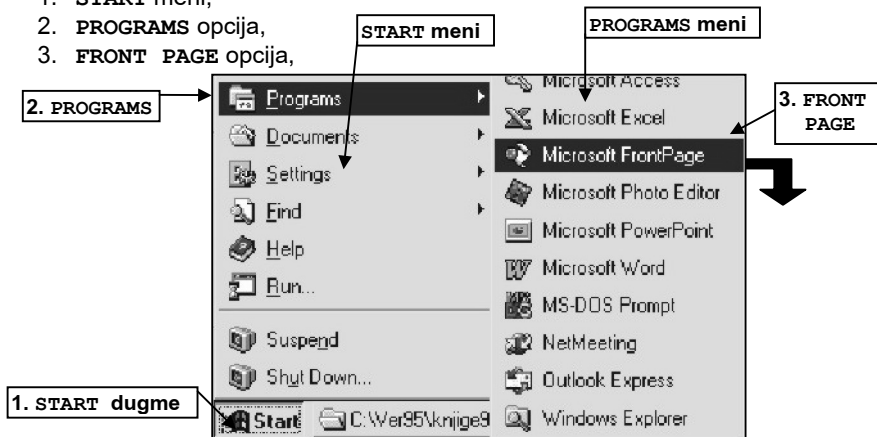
1. START meni,
2. PROGRAMS opcija,
3. FRONT PAGE opcija,

START meni

PROGRAMS meni

2. PROGRAMS

3. FRONT PAGE

Programs
Documents
Settings
Find
Help
Run...
Suspend
Shut Down...

Microsoft Access
Microsoft Excel
Microsoft FrontPage
Microsoft Photo Editor
Microsoft PowerPoint
Microsoft Word
MS-DOS Prompt
NetMeeting
Outlook Express
Windows Explorer

1. START dugme

Start
C:\Wer95\knjige9